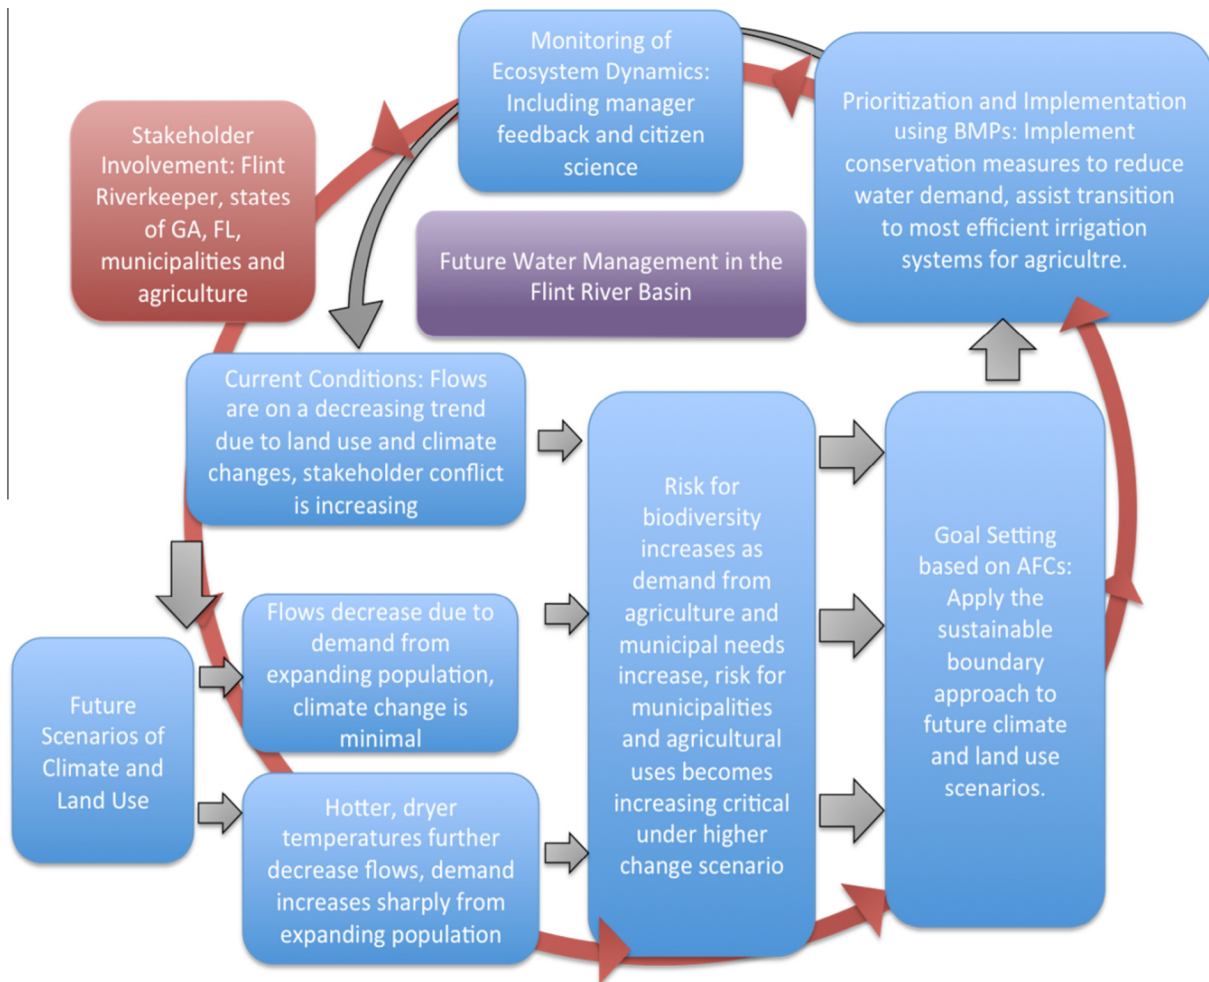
Monitoring of Ecosystem Dynamics: Including manager feedback and citizen science

Stakeholder Involvement: Flint Riverkeeper, states of GA, FL, municipalities and agriculture

Prioritization and Implementation using BMPs: Implement conservation measures to reduce water demand, assist transition to most efficient irrigation systems for agricultre.

Future Water Management in the Flint River Basin

Current Conditions: Flows are on a decreasing trend due to land use and climate changes, stakeholder conflict is increasing

Risk for biodiversity increases as demand from agriculture and municipal needs increase, risk for municipalities and agricultural uses becomes increasing critical under higher change scenario

Goal Setting based on AFCs: Apply the sustainable boundary approach to future climate and land use scenarios.

Flows decrease due to demand from expanding population, climate change is minimal

Future Scenarios of Climate and Land Use

Hotter, dryer temperatures further decrease flows, demand increases sharply from expanding population